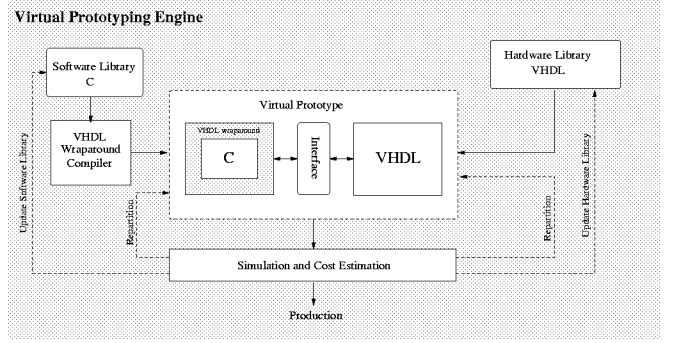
Virtual Prototyping Engine

Software Library
C

Hardware Library
VHDL

Virtual Prototype

VHDL Wraparound Compiler

VHDL wraparound

C

Interface

VHDL

Update Software Library

Repartition

Repartition

Update Hardware Library

Simulation and Cost Estimation

Production